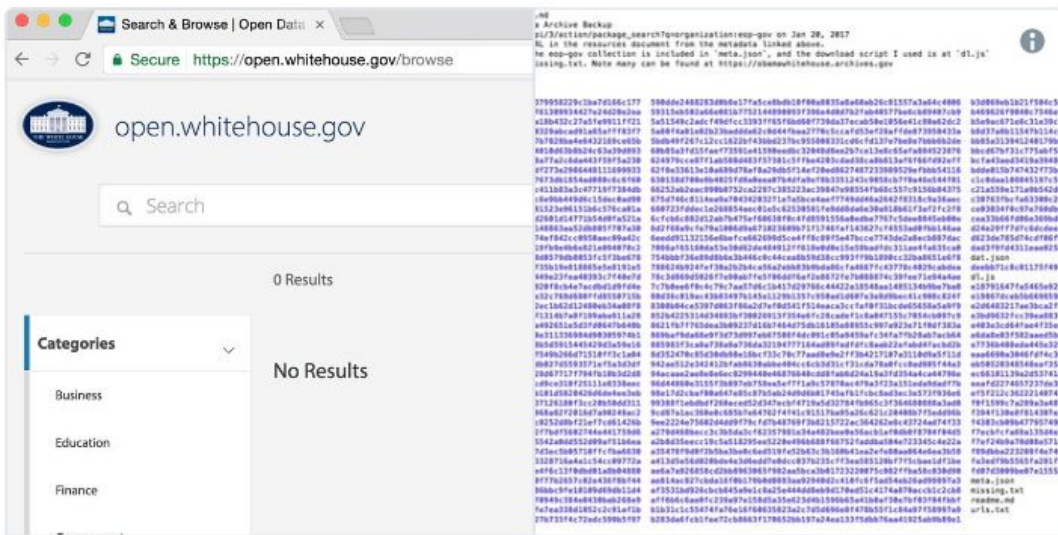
Search & Browse | Open Data ×

Secure https://open.whitehouse.gov/browse

open.whitehouse.gov

Search

0 Results

Categories

Business

Education

Finance

No Results

.md
a Archive Backup
pi/3/action/package_search?q=organization:eop-gov on Jan 20, 2017
RL in the resources document from the metadata linked above.
he eop-gov collection is included in "meta.json", and the download script I used is at 'dl.js'
issing.txt. Note many can be found at https://obamawhitehouse.archives.gov

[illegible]

dl.js

dat.json

meta.json
missing.txt
readme.md
urls.txt